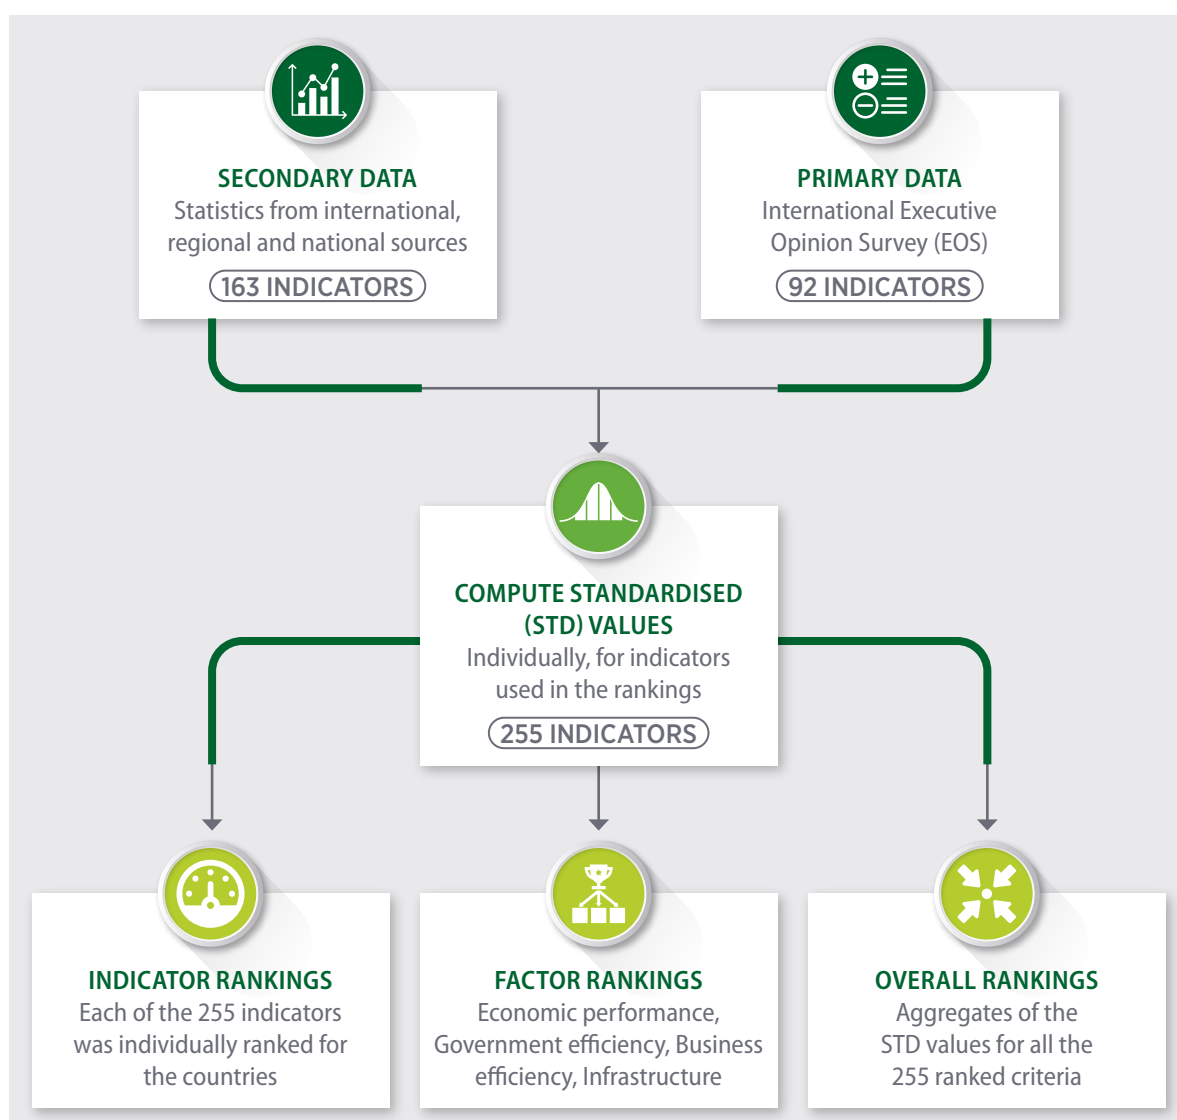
SECONDARY DATA
Statistics from international, regional and national sources
163 INDICATORS

PRIMARY DATA
International Executive Opinion Survey (EOS)
92 INDICATORS

COMPUTE STANDARDISED (STD) VALUES
Individually, for indicators used in the rankings
255 INDICATORS

INDICATOR RANKINGS
Each of the 255 indicators was individually ranked for the countries

FACTOR RANKINGS
Economic performance, Government efficiency, Business efficiency, Infrastructure

OVERALL RANKINGS
Aggregates of the STD values for all the 255 ranked criteria